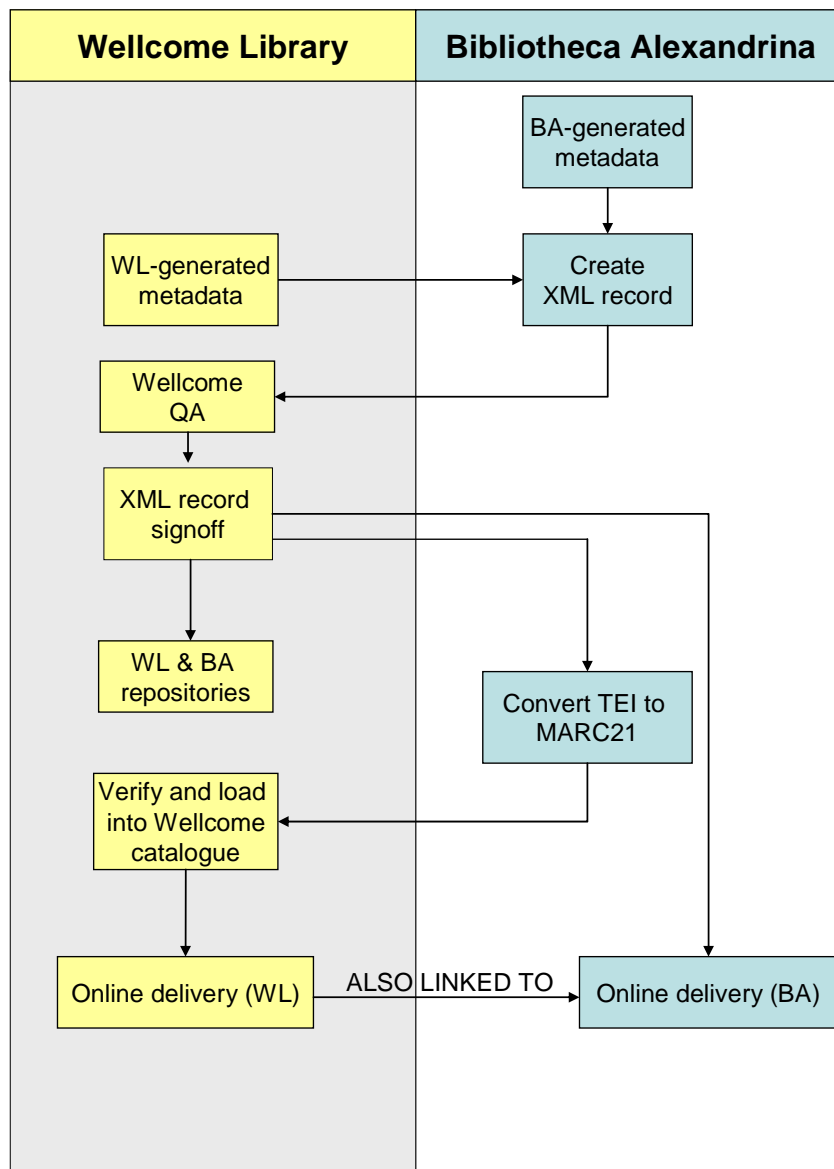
Wellcome Library

Bibliotheca Alexandrina

BA-generated metadata

WL-generated metadata

Create XML record

Wellcome QA

XML record signoff

WL & BA repositories

Convert TEI to MARC21

Verify and load into Wellcome catalogue

Online delivery (WL)

ALSO LINKED TO

Online delivery (BA)